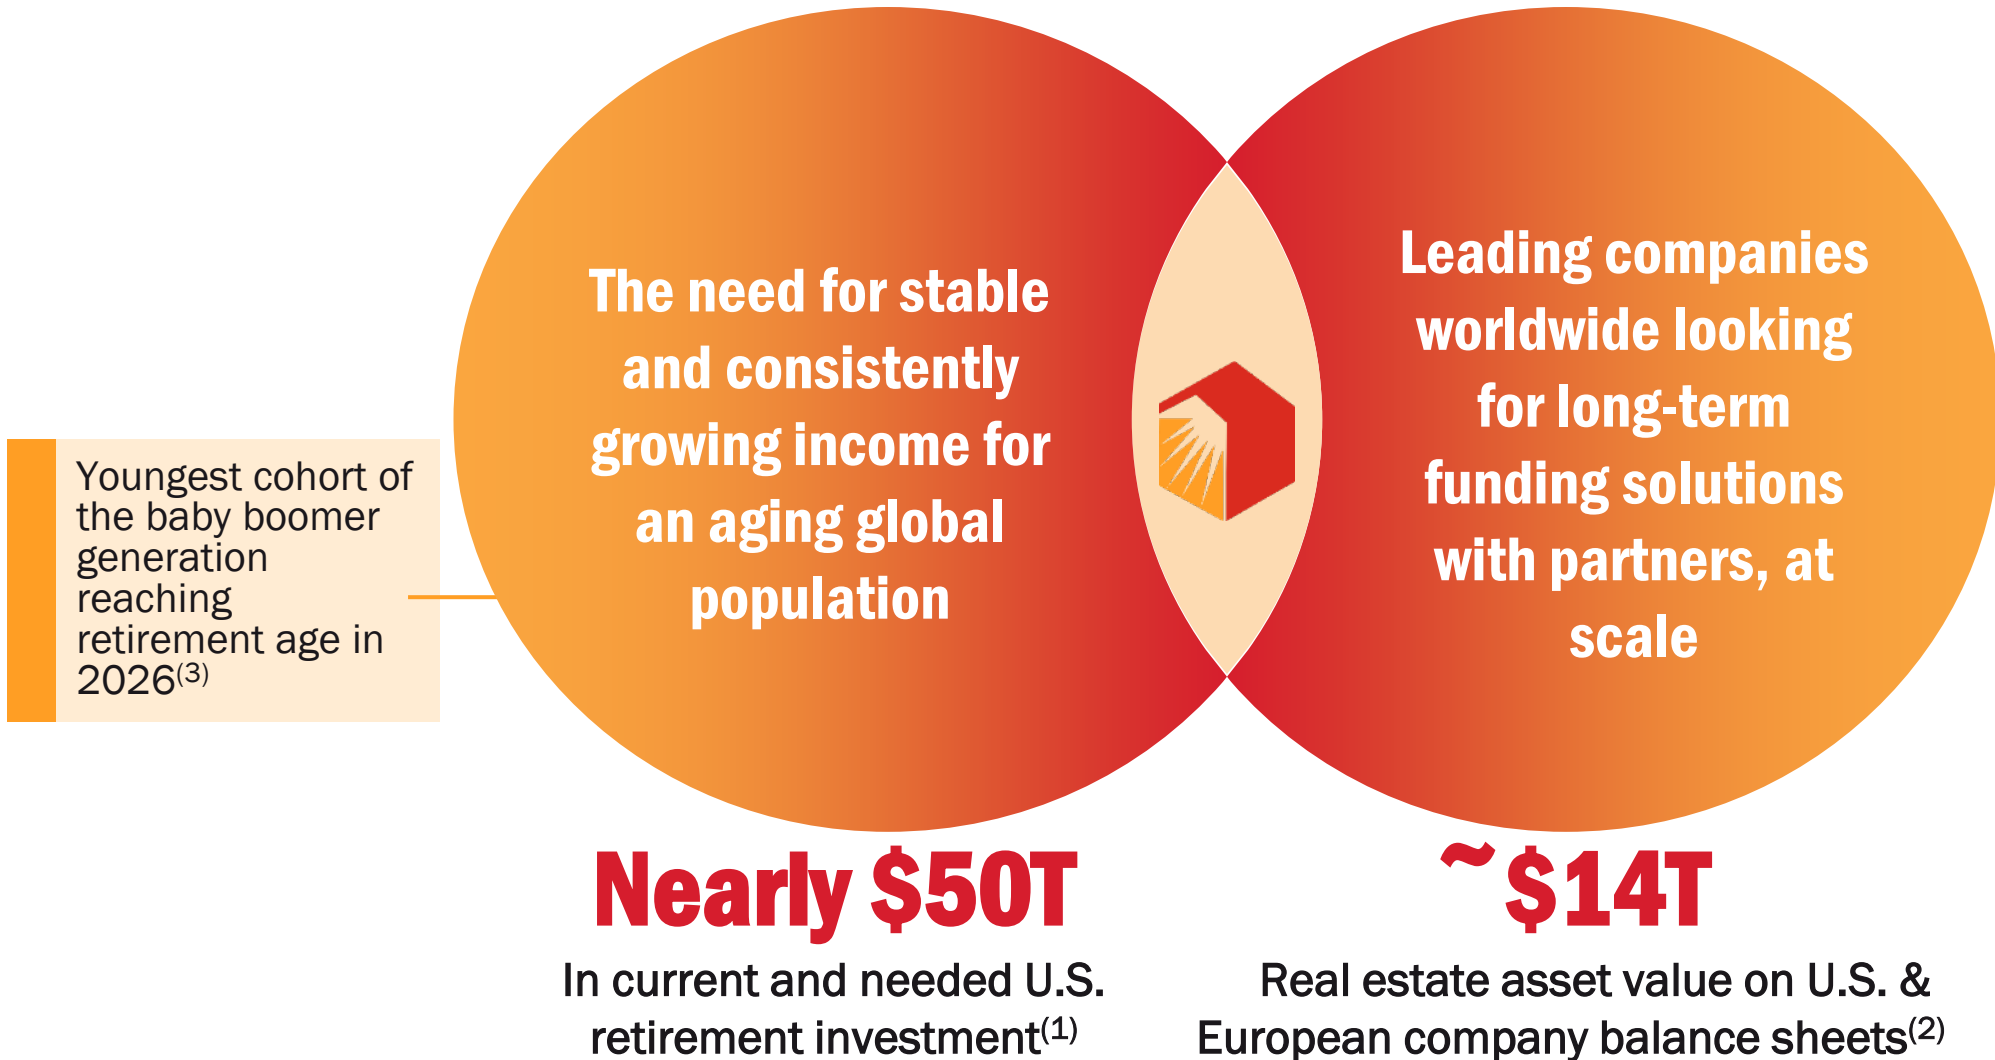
Youngest cohort of the baby boomer generation reaching retirement age in 2026$^{(3)}$

The need for stable and consistently growing income for an aging global population

Leading companies worldwide looking for long-term funding solutions with partners, at scale

Nearly $50T

In current and needed U.S. retirement investment$^{(1)}$

~$14T

Real estate asset value on U.S. & European company balance sheets$^{(2)}$